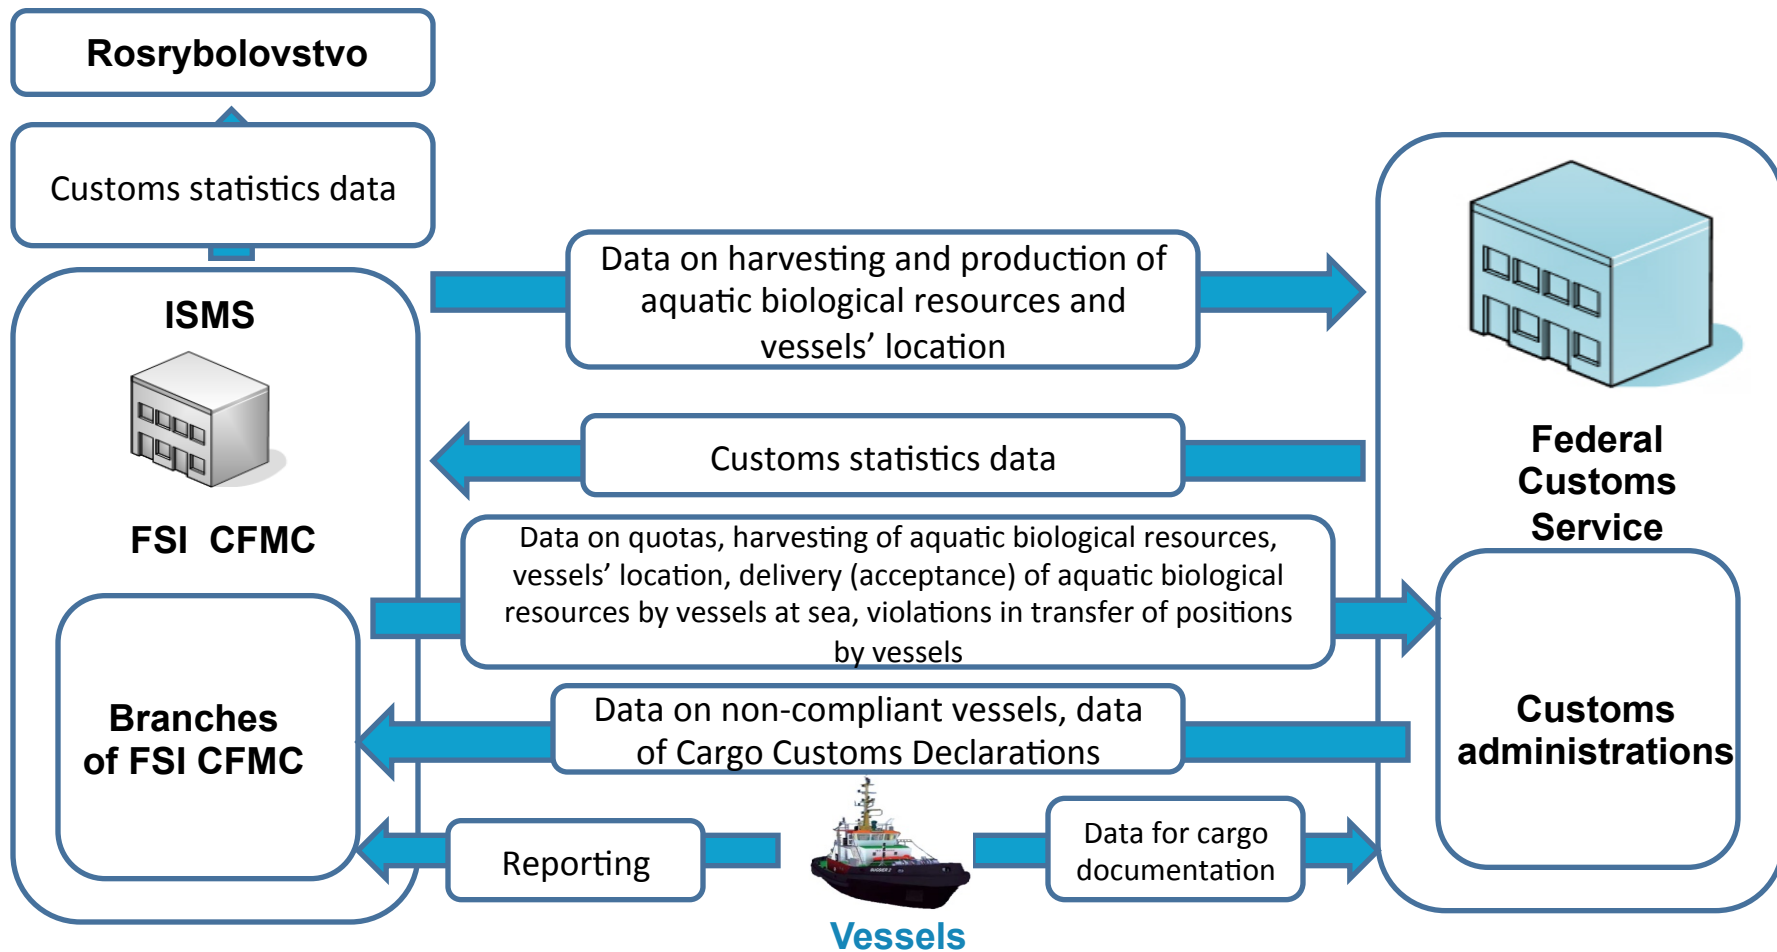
Rosrybolovstvo

Customs statistics data

ISMS

FSI CFMC

Data on harvesting and production of aquatic biological resources and vessels’ location

Customs statistics data

Data on quotas, harvesting of aquatic biological resources, vessels’ location, delivery (acceptance) of aquatic biological resources by vessels at sea, violations in transfer of positions by vessels

Data on non-compliant vessels, data of Cargo Customs Declarations

Federal Customs Service

Branches of FSI CFMC

Customs administrations

Reporting

Data for cargo documentation

Vessels